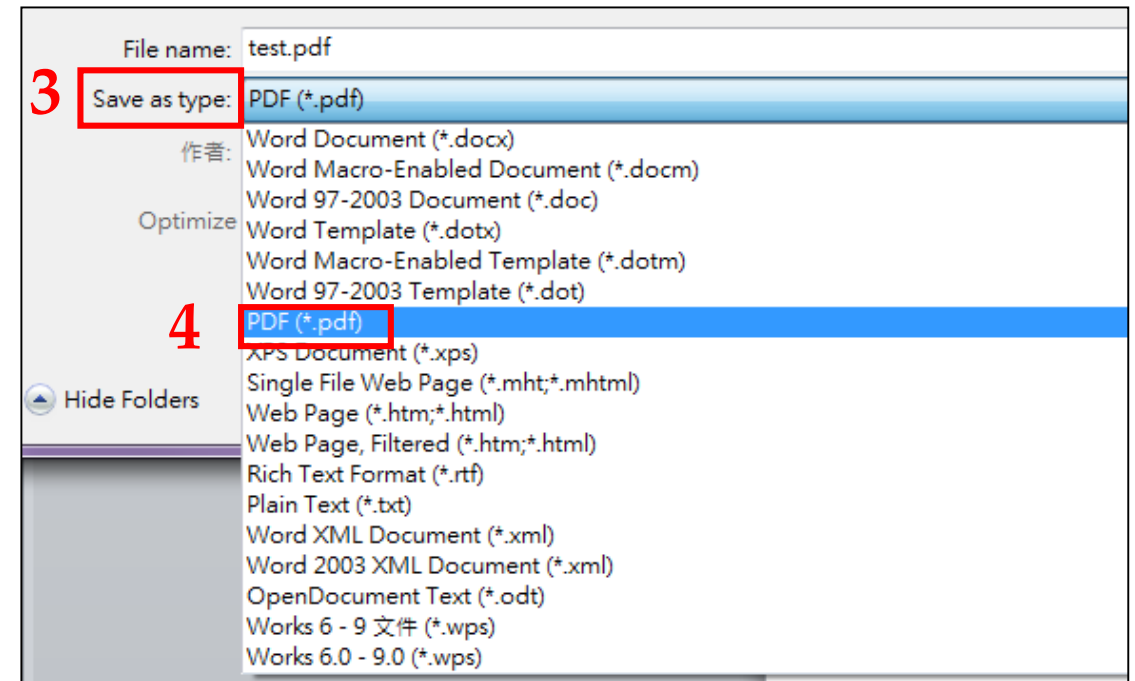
File name: test.pdf

3 Save as type: PDF (*.pdf)

作者:

Optimize

Word Document (*.docx)
Word Macro-Enabled Document (*.docm)
Word 97-2003 Document (*.doc)
Word Template (*.dotx)
Word Macro-Enabled Template (*.dotm)
Word 97-2003 Template (*.dot)
4 PDF (*.pdf)
XPS Document (*.xps)
Single File Web Page (*.mht;*.mhtml)
Web Page (*.htm;*.html)
Web Page, Filtered (*.htm;*.html)
Rich Text Format (*.rtf)
Plain Text (*.txt)
Word XML Document (*.xml)
Word 2003 XML Document (*.xml)
OpenDocument Text (*.odt)
Works 6 - 9 文件 (*.wps)
Works 6.0 - 9.0 (*.wps)

Hide Folders